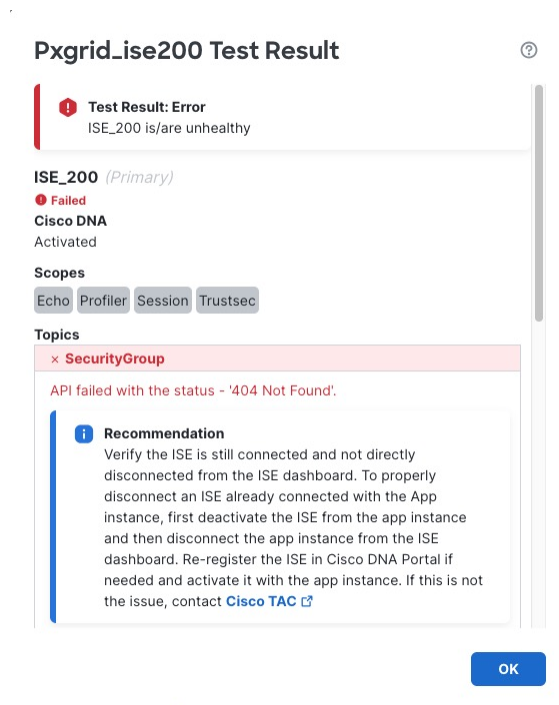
Pxgrid_ise200 Test Result

Test Result: Error
ISE_200 is/are unhealthy

ISE_200 (Primary)
Failed
Cisco DNA
Activated

Scopes
Echo Profiler Session Trustsec

Topics
× SecurityGroup
API failed with the status - '404 Not Found'.

Recommendation
Verify the ISE is still connected and not directly disconnected from the ISE dashboard. To properly disconnect an ISE already connected with the App instance, first deactivate the ISE from the app instance and then disconnect the app instance from the ISE dashboard. Re-register the ISE in Cisco DNA Portal if needed and activate it with the app instance. If this is not the issue, contact Cisco TAC

OK